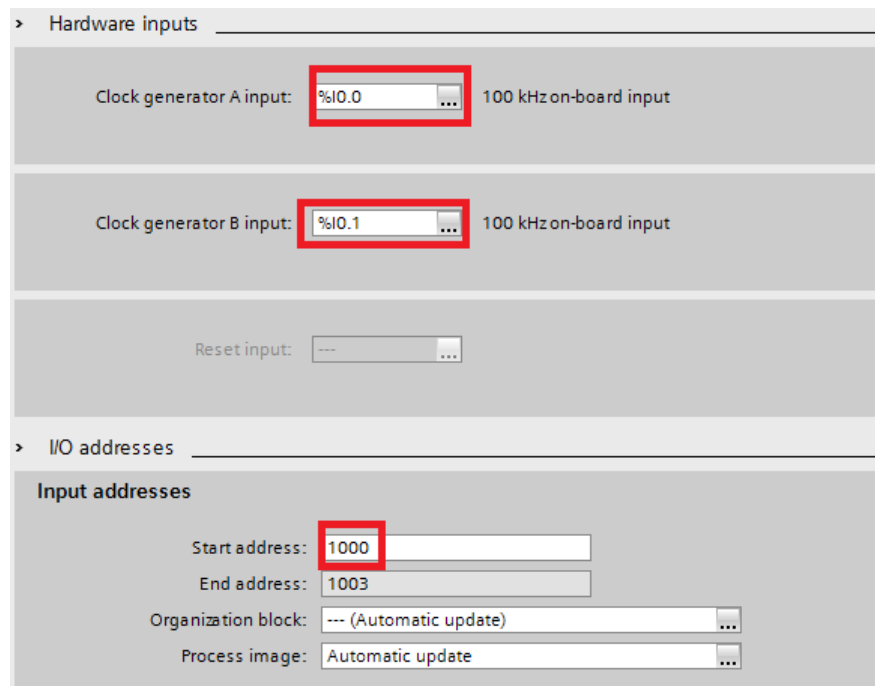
> Hardware inputs

Clock generator A input: %I0.0 ... 100 kHz on-board input

Clock generator B input: %I0.1 ... 100 kHz on-board input

Reset input: --- ...

> I/O addresses

Input addresses

Start address: 1000

End address: 1003

Organization block: --- (Automatic update) ...

Process image: Automatic update ...